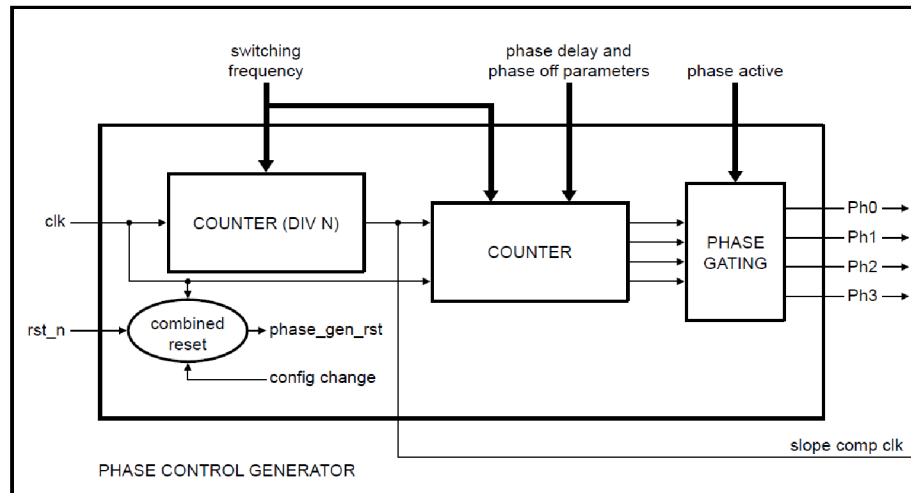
switching frequency

phase delay and phase off parameters

phase active

clk

COUNTER (DIV N)

COUNTER

PHASE GATING

Ph0

Ph1

Ph2

Ph3

rst_n

combined reset

phase_gen_rst

config change

slope comp clk

PHASE CONTROL GENERATOR